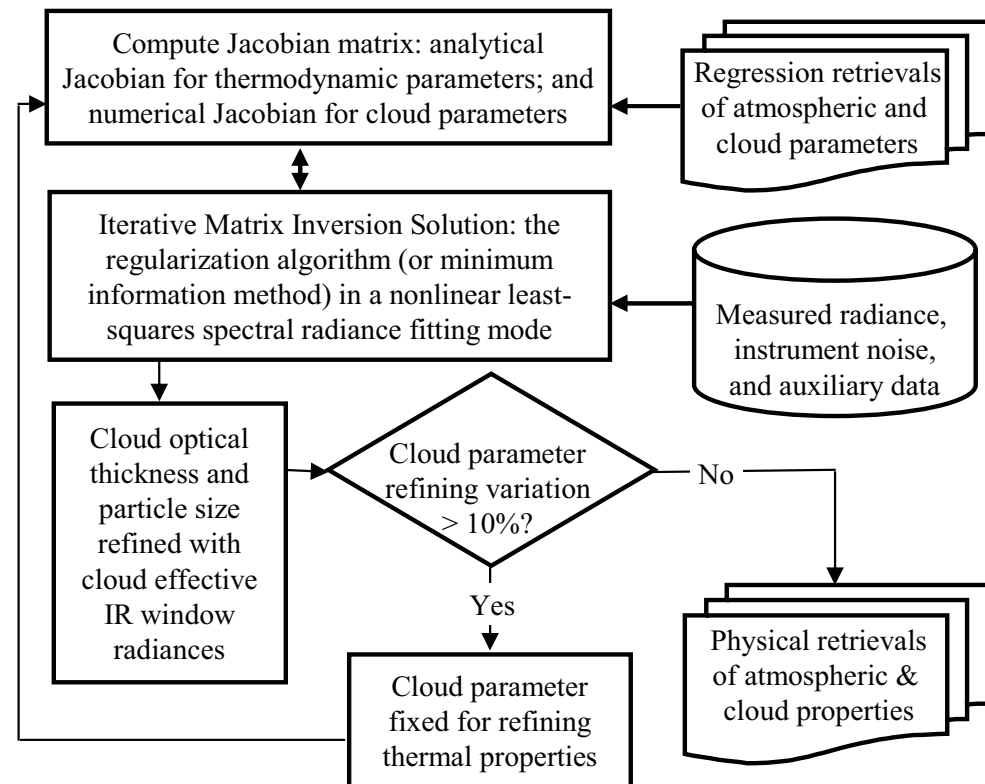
Compute Jacobian matrix: analytical Jacobian for thermodynamic parameters; and numerical Jacobian for cloud parameters

Regression retrievals of atmospheric and cloud parameters

Iterative Matrix Inversion Solution: the regularization algorithm (or minimum information method) in a nonlinear least-squares spectral radiance fitting mode

Measured radiance, instrument noise, and auxiliary data

Cloud optical thickness and particle size refined with cloud effective IR window radiances

Cloud parameter refining variation > 10%?

No

Yes

Physical retrievals of atmospheric & cloud properties

Cloud parameter fixed for refining thermal properties